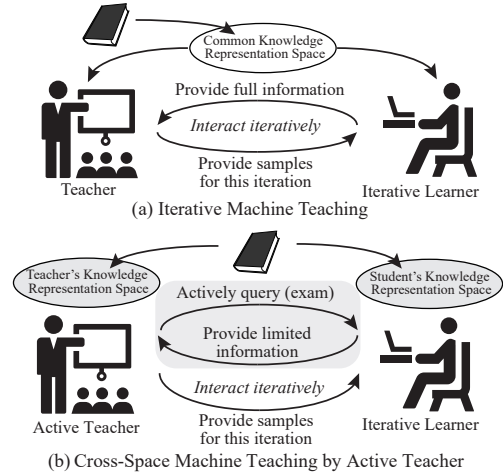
Common Knowledge Representation Space

Provide full information

Interact iteratively

Provide samples for this iteration

Teacher

Iterative Learner

(a) Iterative Machine Teaching

Teacher's Knowledge Representation Space

Student's Knowledge Representation Space

Actively query (exam)

Provide limited information

Interact iteratively

Provide samples for this iteration

Active Teacher

Iterative Learner

(b) Cross-Space Machine Teaching by Active Teacher